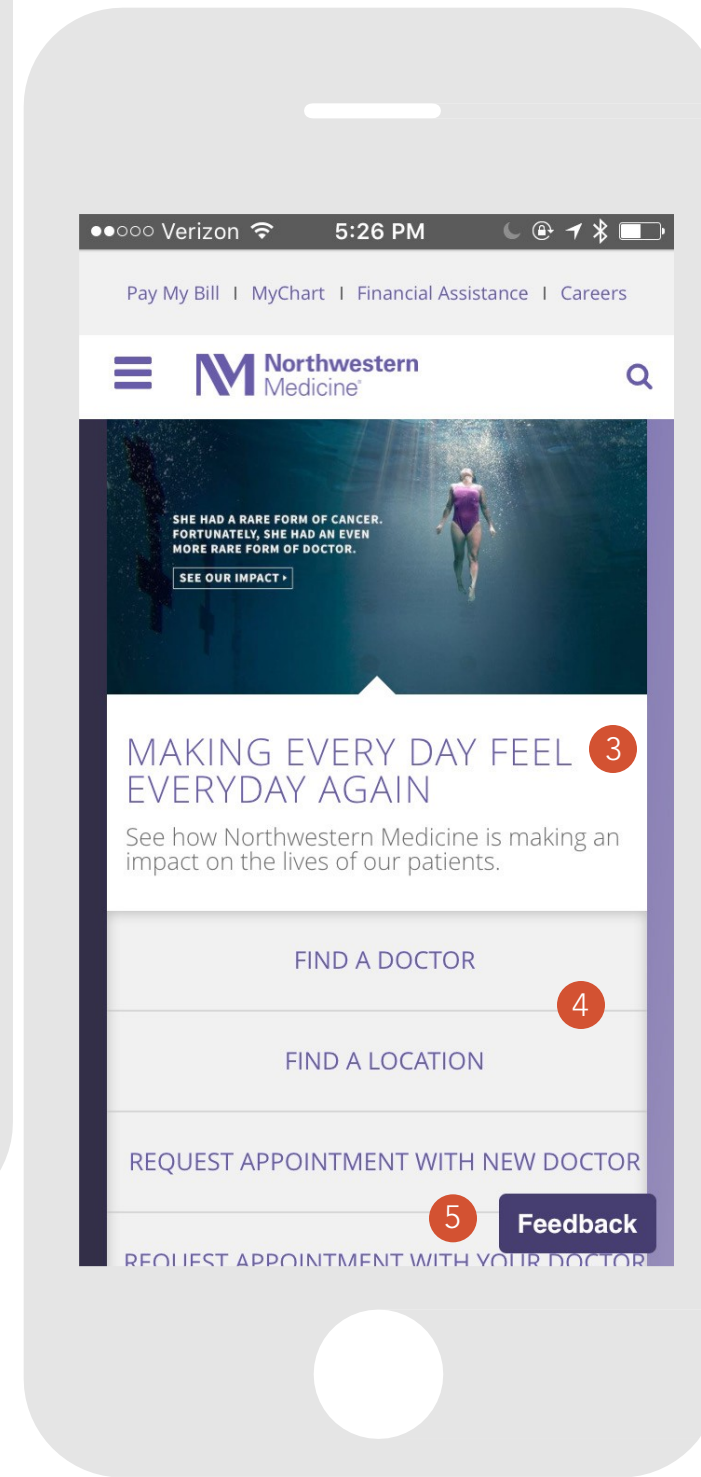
●●○○○ Verizon 5:26 PM

Pay My Bill I MyChart I Financial Assistance I Careers

NM Northwestern Medicine®

SHE HAD A RARE FORM OF CANCER. FORTUNATELY, SHE HAD AN EVEN MORE RARE FORM OF DOCTOR.

SEE OUR IMPACT ›

MAKING EVERY DAY FEEL EVERYDAY AGAIN

3

See how Northwestern Medicine is making an impact on the lives of our patients.

FIND A DOCTOR

4

FIND A LOCATION

REQUEST APPOINTMENT WITH NEW DOCTOR

5

Feedback

REQUEST APPOINTMENT WITH YOUR DOCTOR